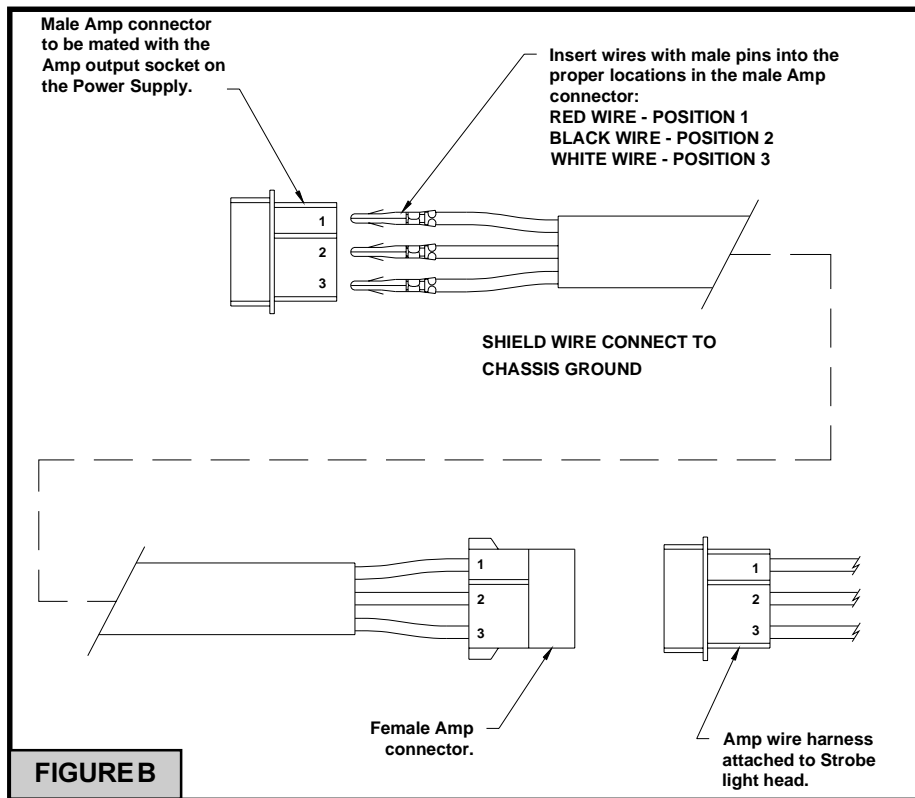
Male Amp connector to be mated with the Amp output socket on the Power Supply.

Insert wires with male pins into the proper locations in the male Amp connector:
RED WIRE - POSITION 1
BLACK WIRE - POSITION 2
WHITE WIRE - POSITION 3

1
2
3

SHIELD WIRE CONNECT TO CHASSIS GROUND

1
2
3

1
2
3

Female Amp connector.

Amp wire harness attached to Strobe light head.

FIGURE B